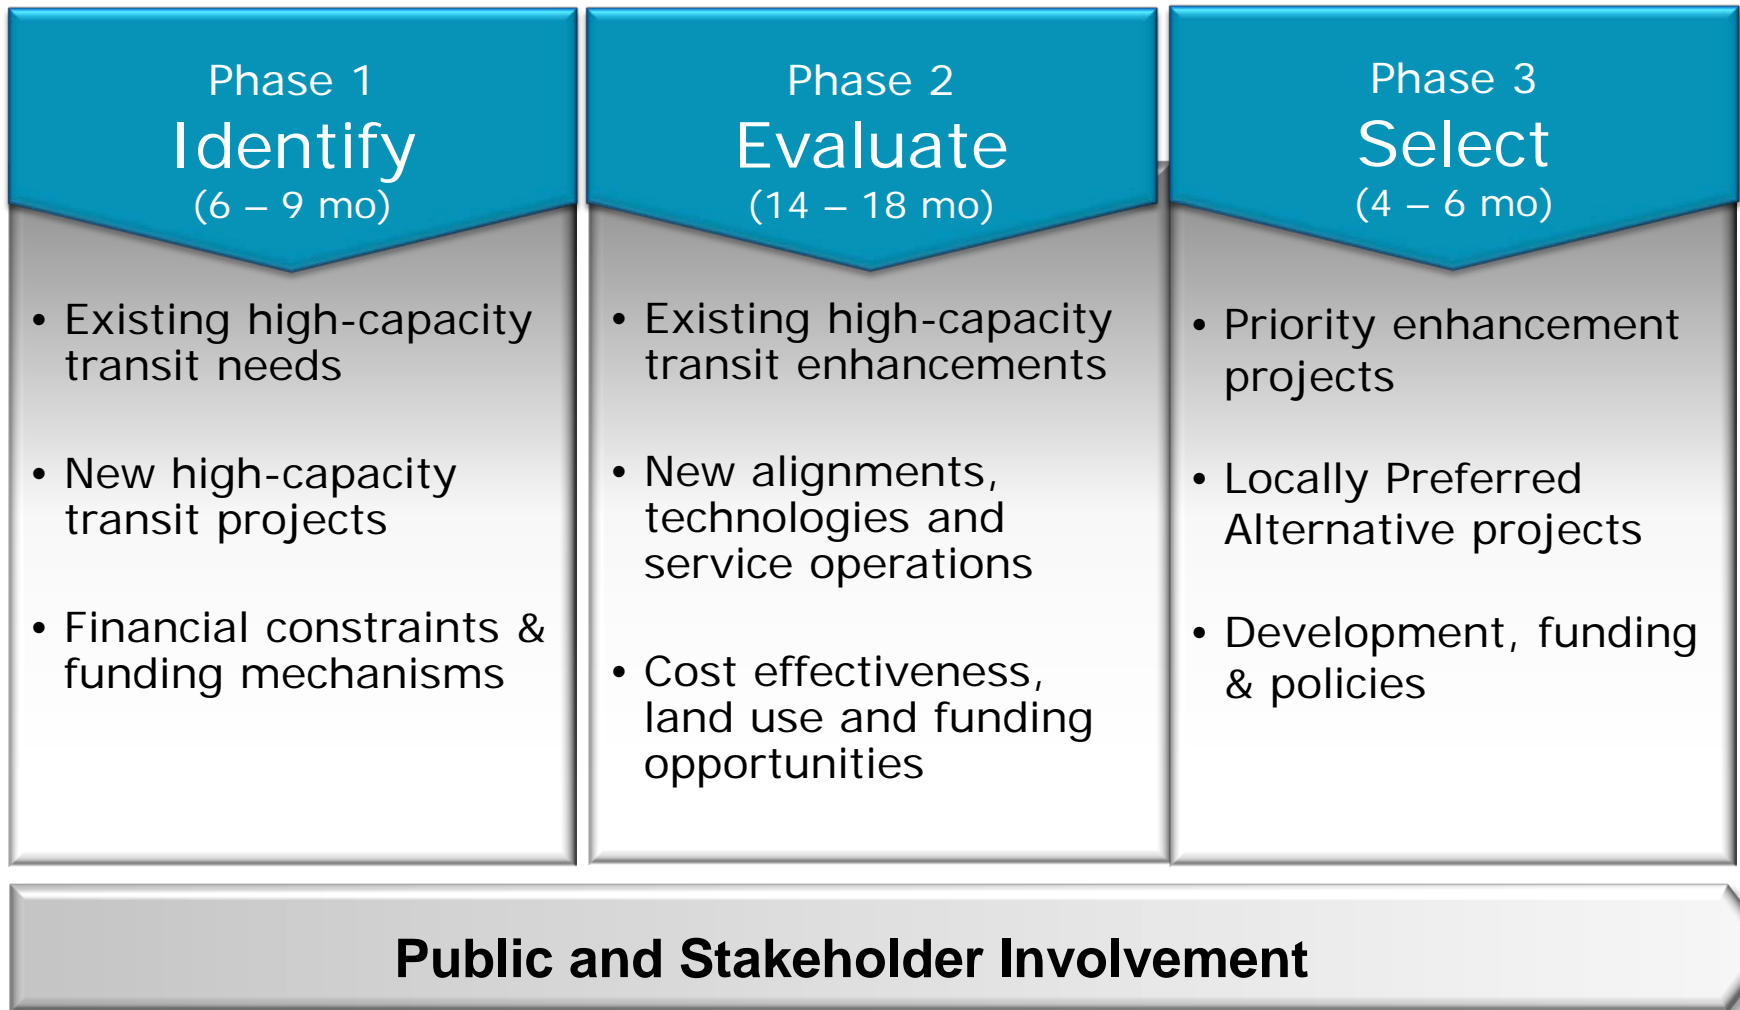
Phase 1
Identify
(6 – 9 mo)

• Existing high-capacity transit needs

• New high-capacity transit projects

• Financial constraints & funding mechanisms

Phase 2
Evaluate
(14 – 18 mo)

• Existing high-capacity transit enhancements

• New alignments, technologies and service operations

• Cost effectiveness, land use and funding opportunities

Phase 3
Select
(4 – 6 mo)

• Priority enhancement projects

• Locally Preferred Alternative projects

• Development, funding & policies

Public and Stakeholder Involvement